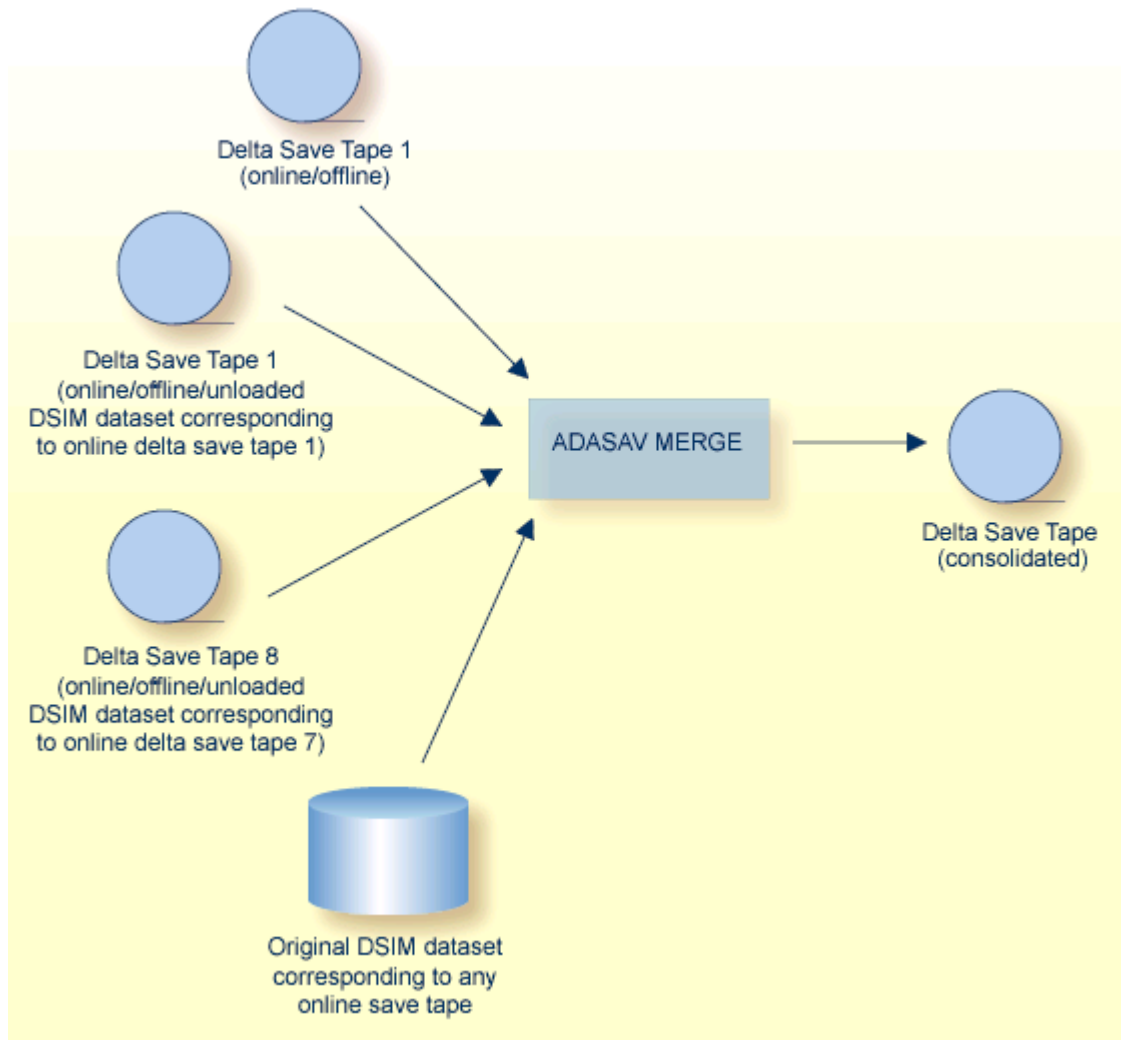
Delta Save Tape 1
(online/offline)

Delta Save Tape 1
(online/offline/unloaded DSIM dataset corresponding to online delta save tape 1)

ADASAV MERGE

Delta Save Tape
(consolidated)

Delta Save Tape 8
(online/offline/unloaded DSIM dataset corresponding to online delta save tape 7)

Original DSIM dataset corresponding to any online save tape